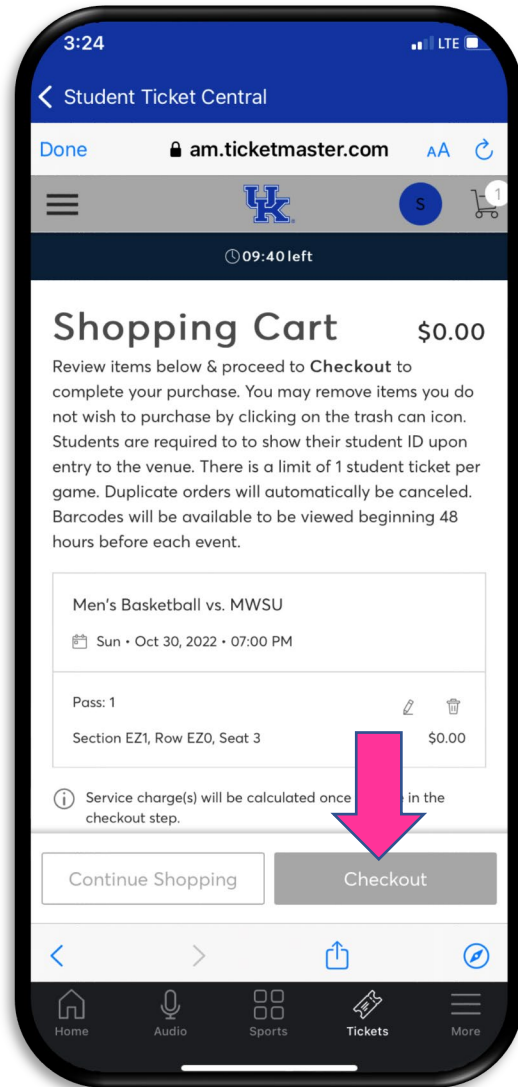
3:24

LTE

Student Ticket Central

Done

am.ticketmaster.com

AA

UK

S

1

09:40 left

Shopping Cart

$0.00

Review items below & proceed to Checkout to complete your purchase. You may remove items you do not wish to purchase by clicking on the trash can icon. Students are required to to show their student ID upon entry to the venue. There is a limit of 1 student ticket per game. Duplicate orders will automatically be canceled. Barcodes will be available to be viewed beginning 48 hours before each event.

Men's Basketball vs. MWSU

Sun • Oct 30, 2022 • 07:00 PM

Pass: 1

Section EZ1, Row EZ0, Seat 3

$0.00

Service charge(s) will be calculated once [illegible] in the checkout step.

Continue Shopping

Checkout

Home

Audio

Sports

Tickets

More